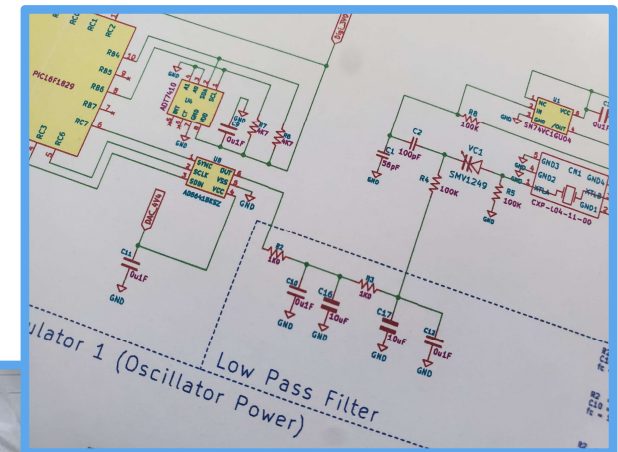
RC1
RB4
RB5
RB6
RB7
RC7
RC3
RC6
PIC16F1829
Sig_Out
GND
MDT7410
U4
C10
0u1F
R7
4K7
R8
4K7
U8
SYNC
SCLK
SDIN
OUT
VDD
VCC
AD9834BRSZ
GND
DAC_Out
C11
0u1F
GND
R8
100K
U1
NC
VCC
GND
SN74VC1GU04
C
0u1F
C2
100pF
C1
56pF
GND
VC1
SMV1249
R4
100K
R5
100K
GND
CX1
GND3
GND2
XTL1
GND1
CXP-L04-11-00
R1
1K0
C18
0u1F
C16
10uF
R3
1K0
C17
10uF
C12
0u1F
GND
GND
GND
GND
GND
GND
ulator 1 (Oscillator Power)
Low Pass Filter